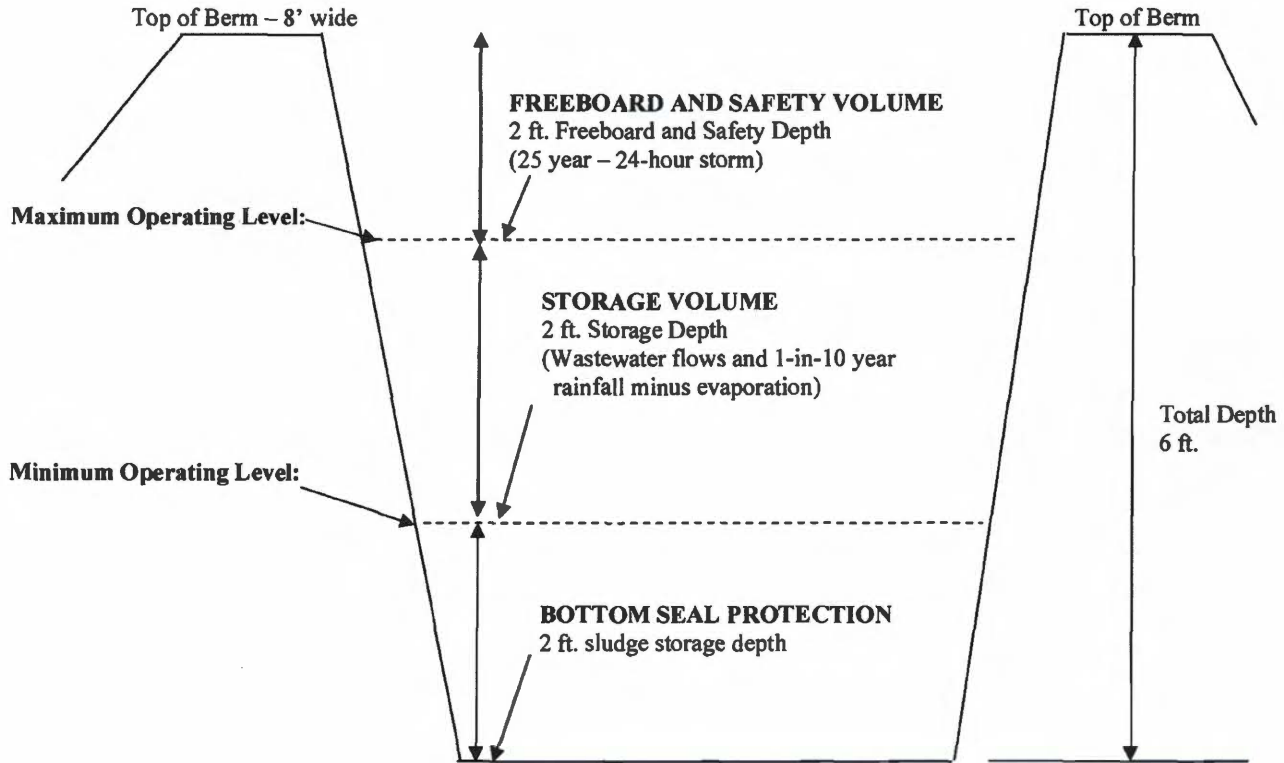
Top of Berm – 8' wide

Top of Berm

FREEBOARD AND SAFETY VOLUME
2 ft. Freeboard and Safety Depth
(25 year – 24-hour storm)

Maximum Operating Level:

STORAGE VOLUME
2 ft. Storage Depth
(Wastewater flows and 1-in-10 year rainfall minus evaporation)

Total Depth
6 ft.

Minimum Operating Level:

BOTTOM SEAL PROTECTION
2 ft. sludge storage depth